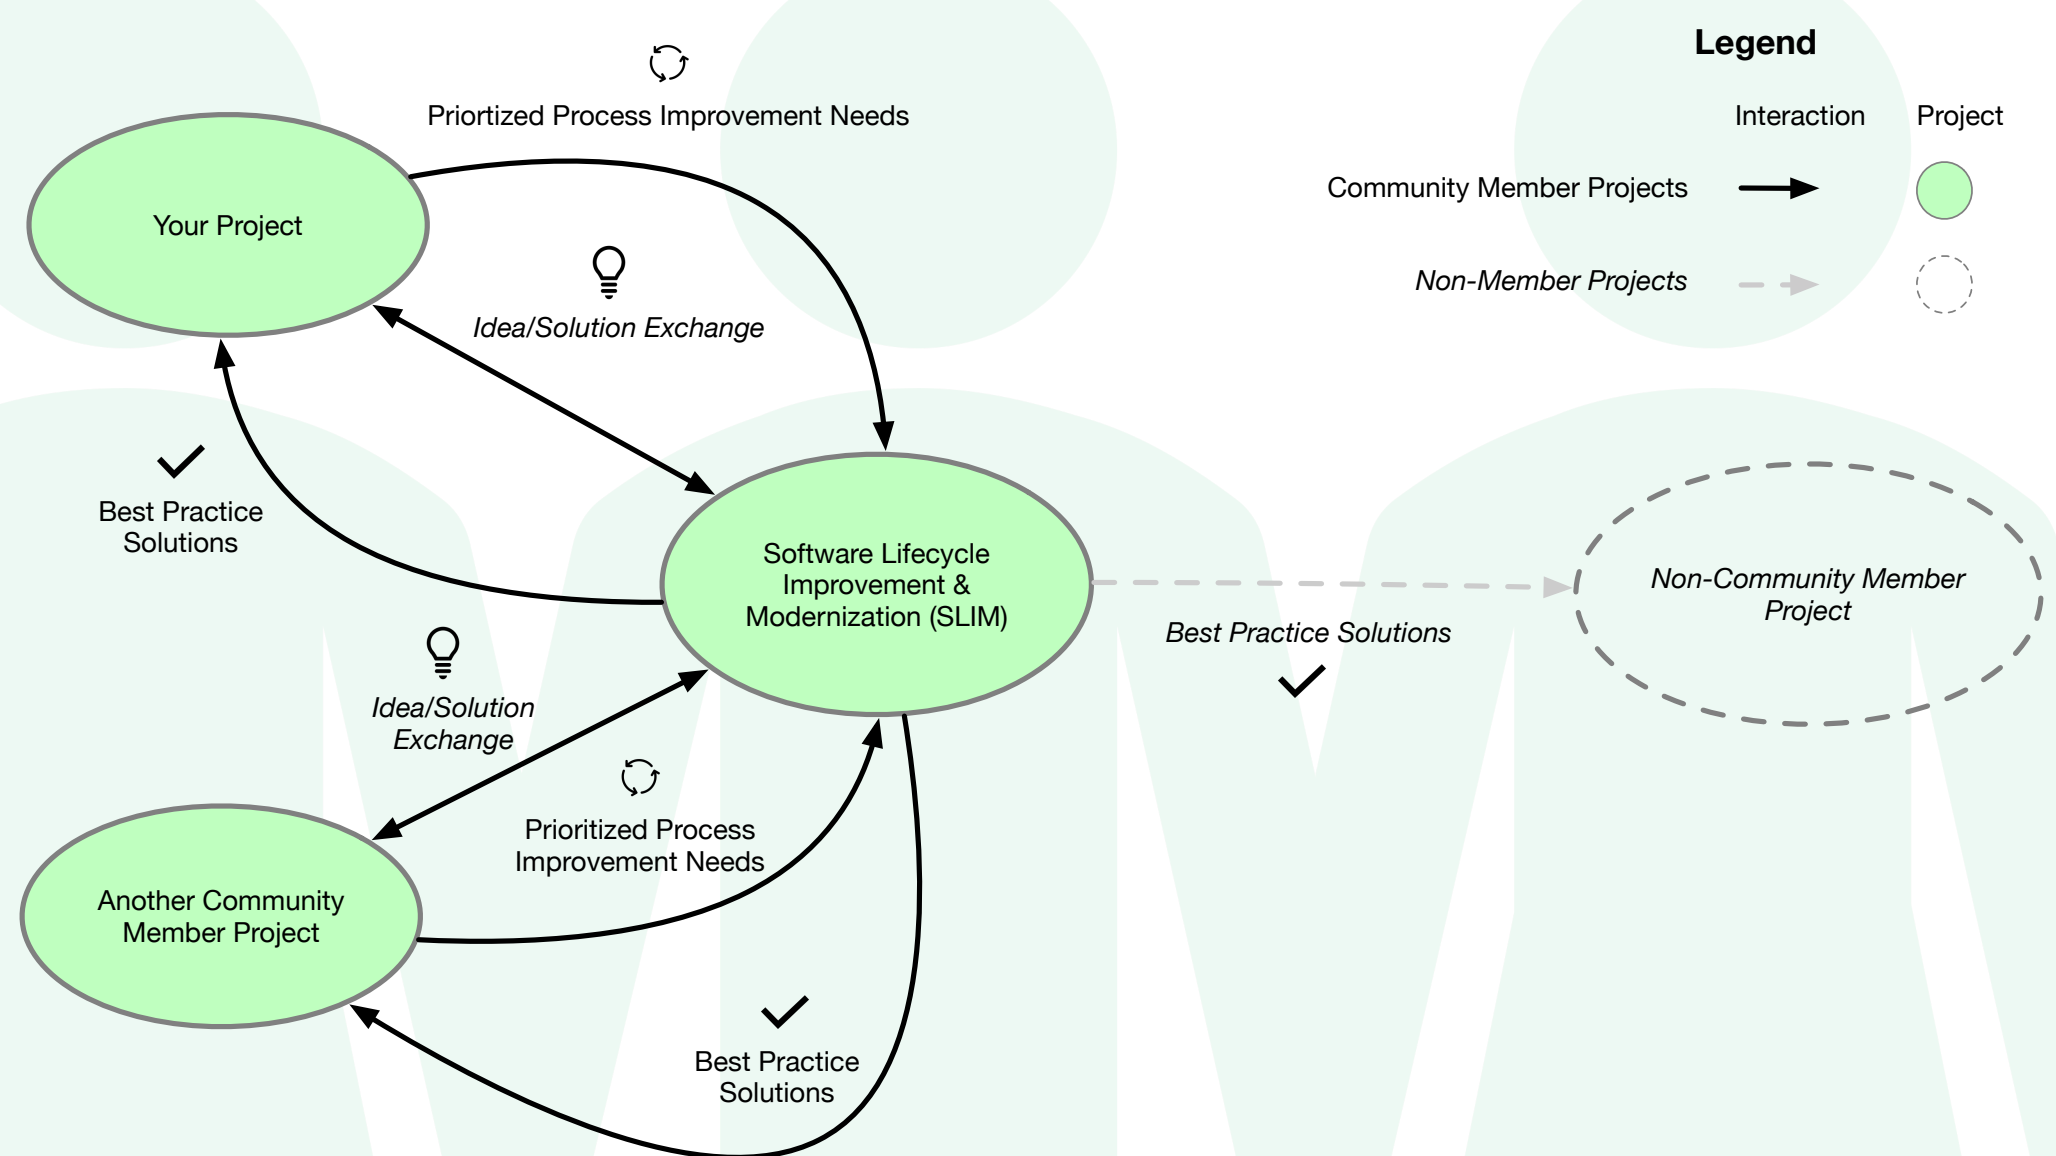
Priortized Process Improvement Needs

Legend

Interaction

Project

Community Member Projects

Non-Member Projects

Your Project

Idea/Solution Exchange

Best Practice Solutions

Software Lifecycle Improvement & Modernization (SLIM)

Non-Community Member Project

Best Practice Solutions

Idea/Solution Exchange

Prioritized Process Improvement Needs

Another Community Member Project

Best Practice Solutions